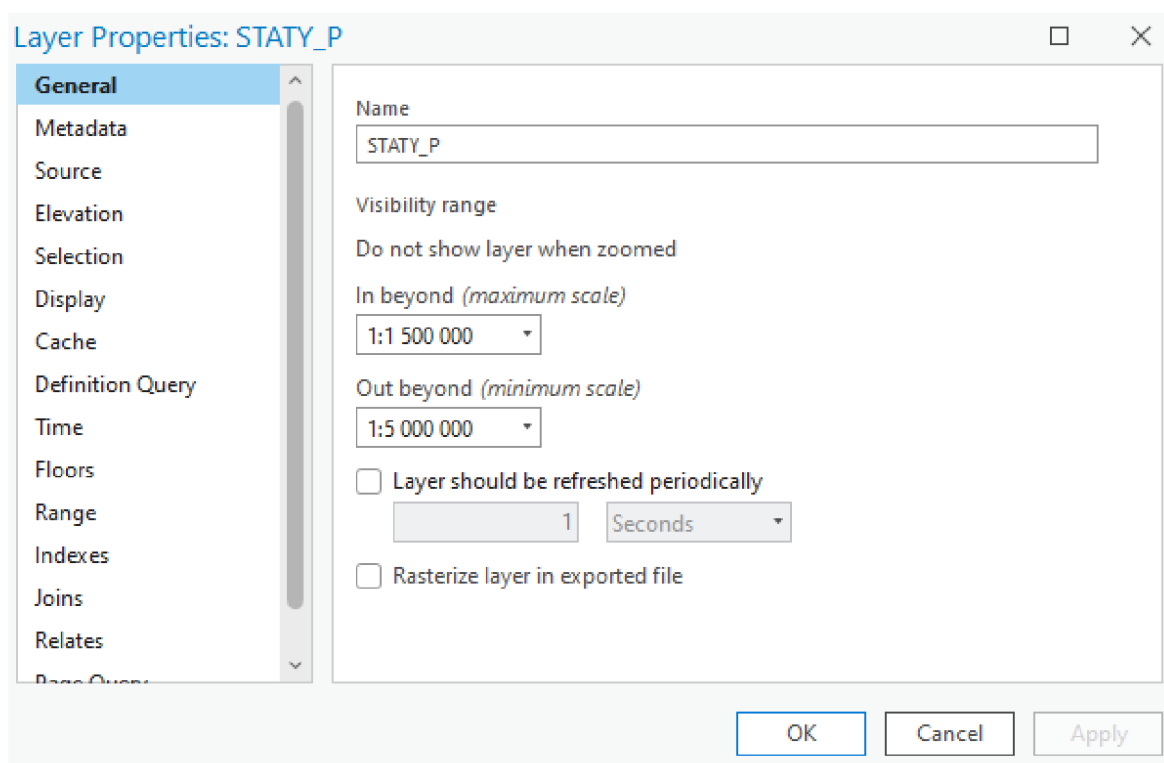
Layer Properties: STATY_P

General
Metadata
Source
Elevation
Selection
Display
Cache
Definition Query
Time
Floors
Range
Indexes
Joins
Relates
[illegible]

Name
STATY_P

Visibility range

Do not show layer when zoomed

In beyond *(maximum scale)*
1:1 500 000

Out beyond *(minimum scale)*
1:5 000 000

Layer should be refreshed periodically
1 Seconds

Rasterize layer in exported file

OK Cancel Apply